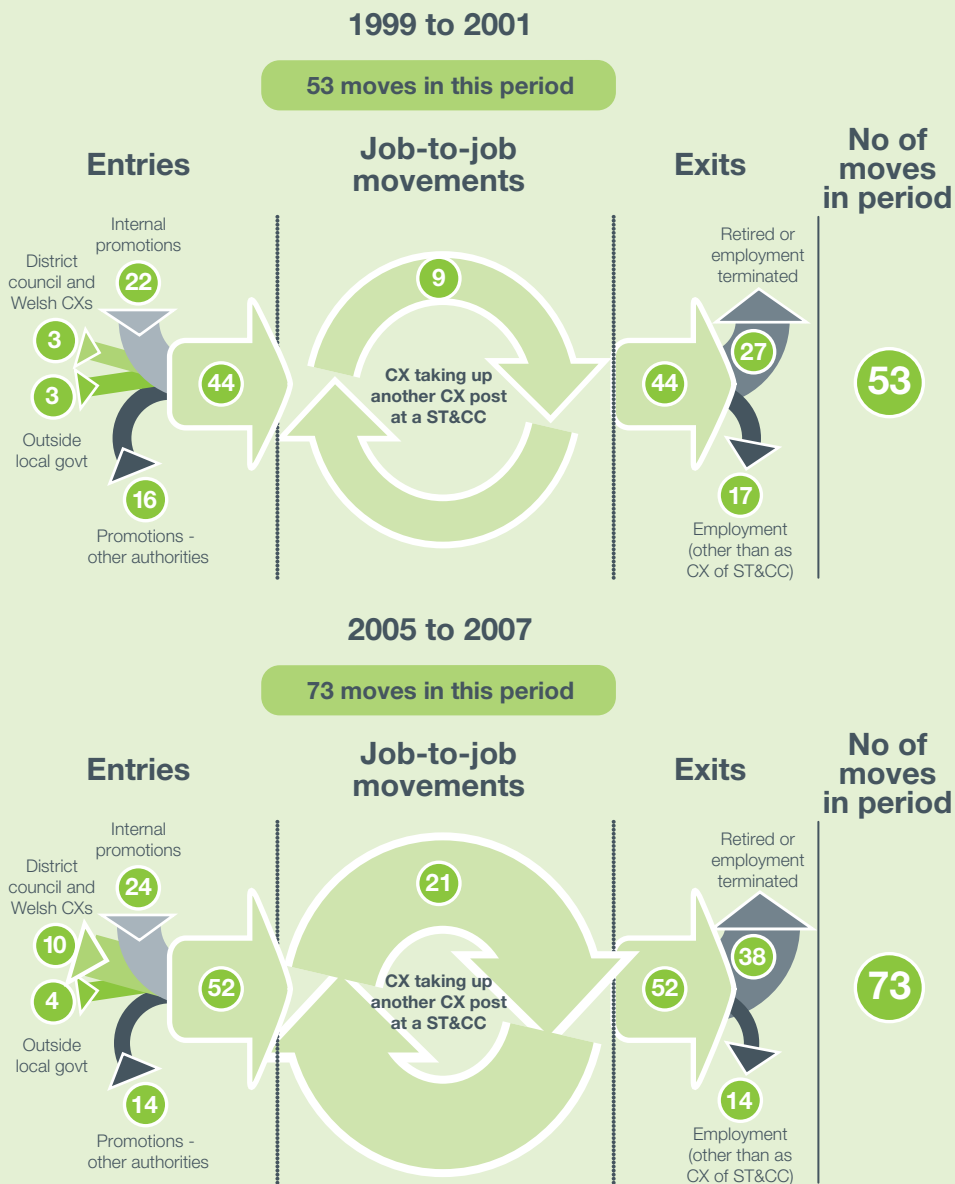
1999 to 2001

53 moves in this period

Entries

Internal promotions

22

District council and Welsh CXs

3

3

Outside local govt

16

Promotions - other authorities

44

Job-to-job movements

9

CX taking up another CX post at a ST&CC

Exits

44

Retired or employment terminated

27

17

Employment (other than as CX of ST&CC)

No of moves in period

53

2005 to 2007

73 moves in this period

Entries

Internal promotions

24

District council and Welsh CXs

10

4

Outside local govt

14

Promotions - other authorities

52

Job-to-job movements

21

CX taking up another CX post at a ST&CC

Exits

52

Retired or employment terminated

38

14

Employment (other than as CX of ST&CC)

No of moves in period

73